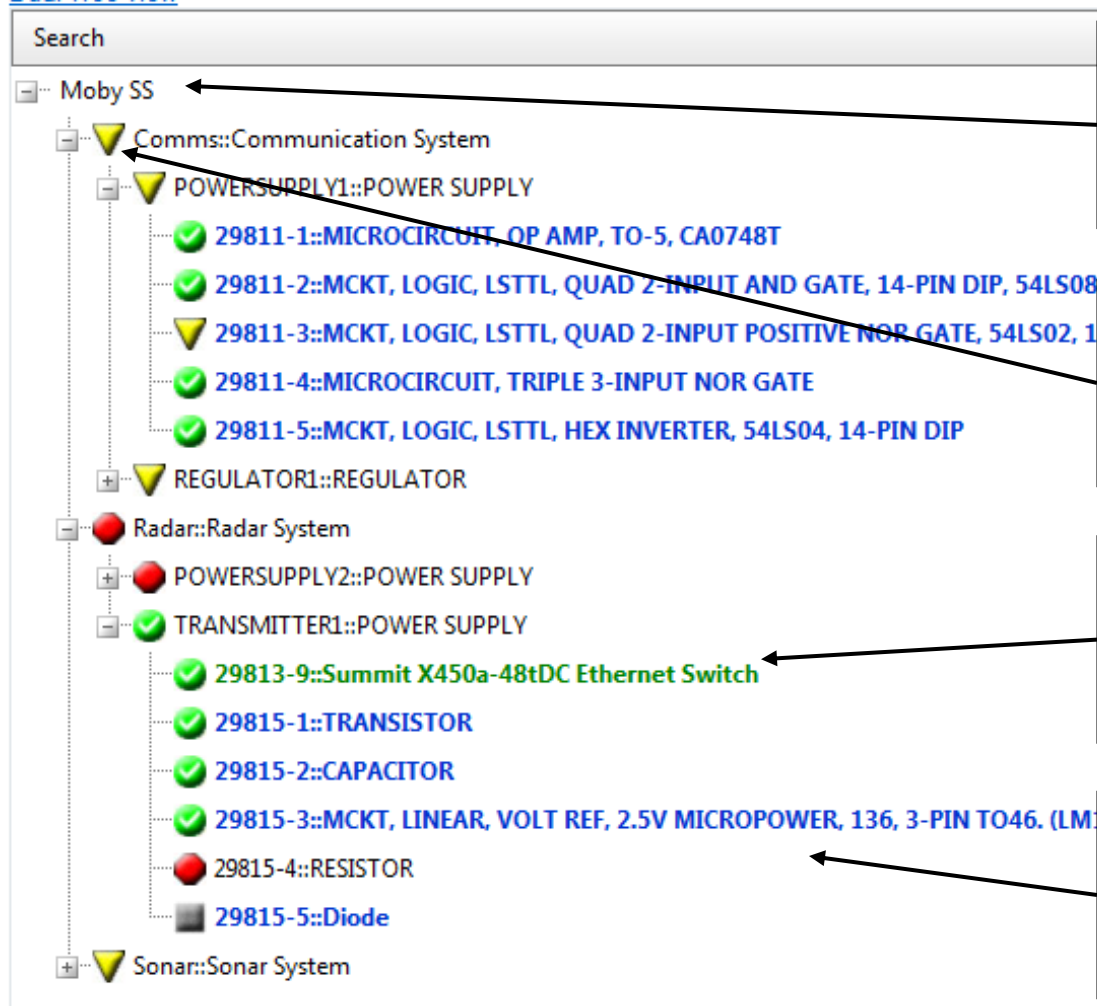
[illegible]

Search

Moby SS

Comms::Communication System

POWERSUPPLY1::POWER SUPPLY

29811-1::MICROCIRCUIT, OP AMP, TO-5, CA0748T

29811-2::MCKT, LOGIC, LSTTL, QUAD 2-INPUT AND GATE, 14-PIN DIP, 54LS08

29811-3::MCKT, LOGIC, LSTTL, QUAD 2-INPUT POSITIVE NOR GATE, 54LS02, 1

29811-4::MICROCIRCUIT, TRIPLE 3-INPUT NOR GATE

29811-5::MCKT, LOGIC, LSTTL, HEX INVERTER, 54LS04, 14-PIN DIP

REGULATOR1::REGULATOR

Radar::Radar System

POWERSUPPLY2::POWER SUPPLY

TRANSMITTER1::POWER SUPPLY

29813-9::Summit X450a-48tDC Ethernet Switch

29815-1::TRANSISTOR

29815-2::CAPACITOR

29815-3::MCKT, LINEAR, VOLT REF, 2.5V MICROPOWER, 136, 3-PIN TO46. (LM

29815-4::RESISTOR

29815-5::Diode

Sonar::Sonar System